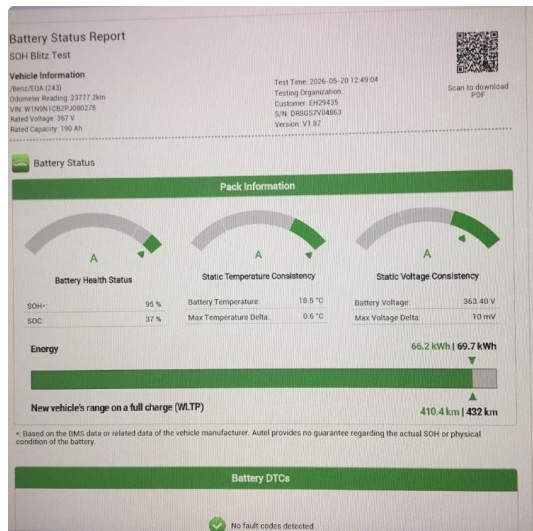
Battery Status Report
SOH Blitz Test

Vehicle Information
/Benz/EQA (243)
Odometer Reading: 23777.2km
VIN: W1N9N1CB2PJ080278
Rated Voltage: 367 V
Rated Capacity: 190 Ah

Test Time: 2026-05-20 12:49:04
Testing Organization:
Customer: EH29435
S/N: DR8GS7V04863
Version: V1.87

Scan to download PDF

Battery Status

Pack Information

A
Battery Health Status

A
Static Temperature Consistency

A
Static Voltage Consistency

| | |
|---|---|
| SOH• | 95 % |
| SOC | 37 % |

| | |
|---|---|
| Battery Temperature: | 18.5 °C |
| Max Temperature Delta: | 0.6 °C |

| | |
|---|---|
| Battery Voltage: | 363.40 V |
| Max Voltage Delta: | 10 mV |

Energy
66.2 kWh | 69.7 kWh

New vehicle's range on a full charge (WLTP)
410.4 km | 432 km

• Based on the BMS data or related data of the vehicle manufacturer. Autel provides no guarantee regarding the actual SOH or physical condition of the battery.

Battery DTCs

No fault codes detected